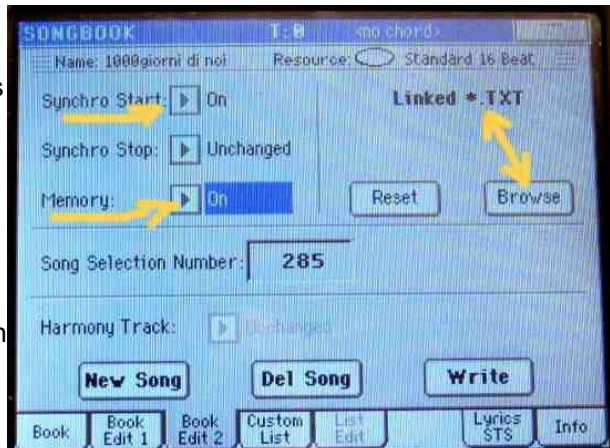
SONGBOOK T: 8 <no chord>

Name: 1000giorni di noi Resource: Standard 16 Beat

Synchro Start: On

Synchro Stop: Unchanged

Memory: On

Linked *.TXT

Reset Browse

Song Selection Number: 285

Harmony Track: Unchanged

New Song Del Song Write

Book | Book Edit 1 | Book Edit 2 | Custom List | List Edit | Lyrics STS | Info